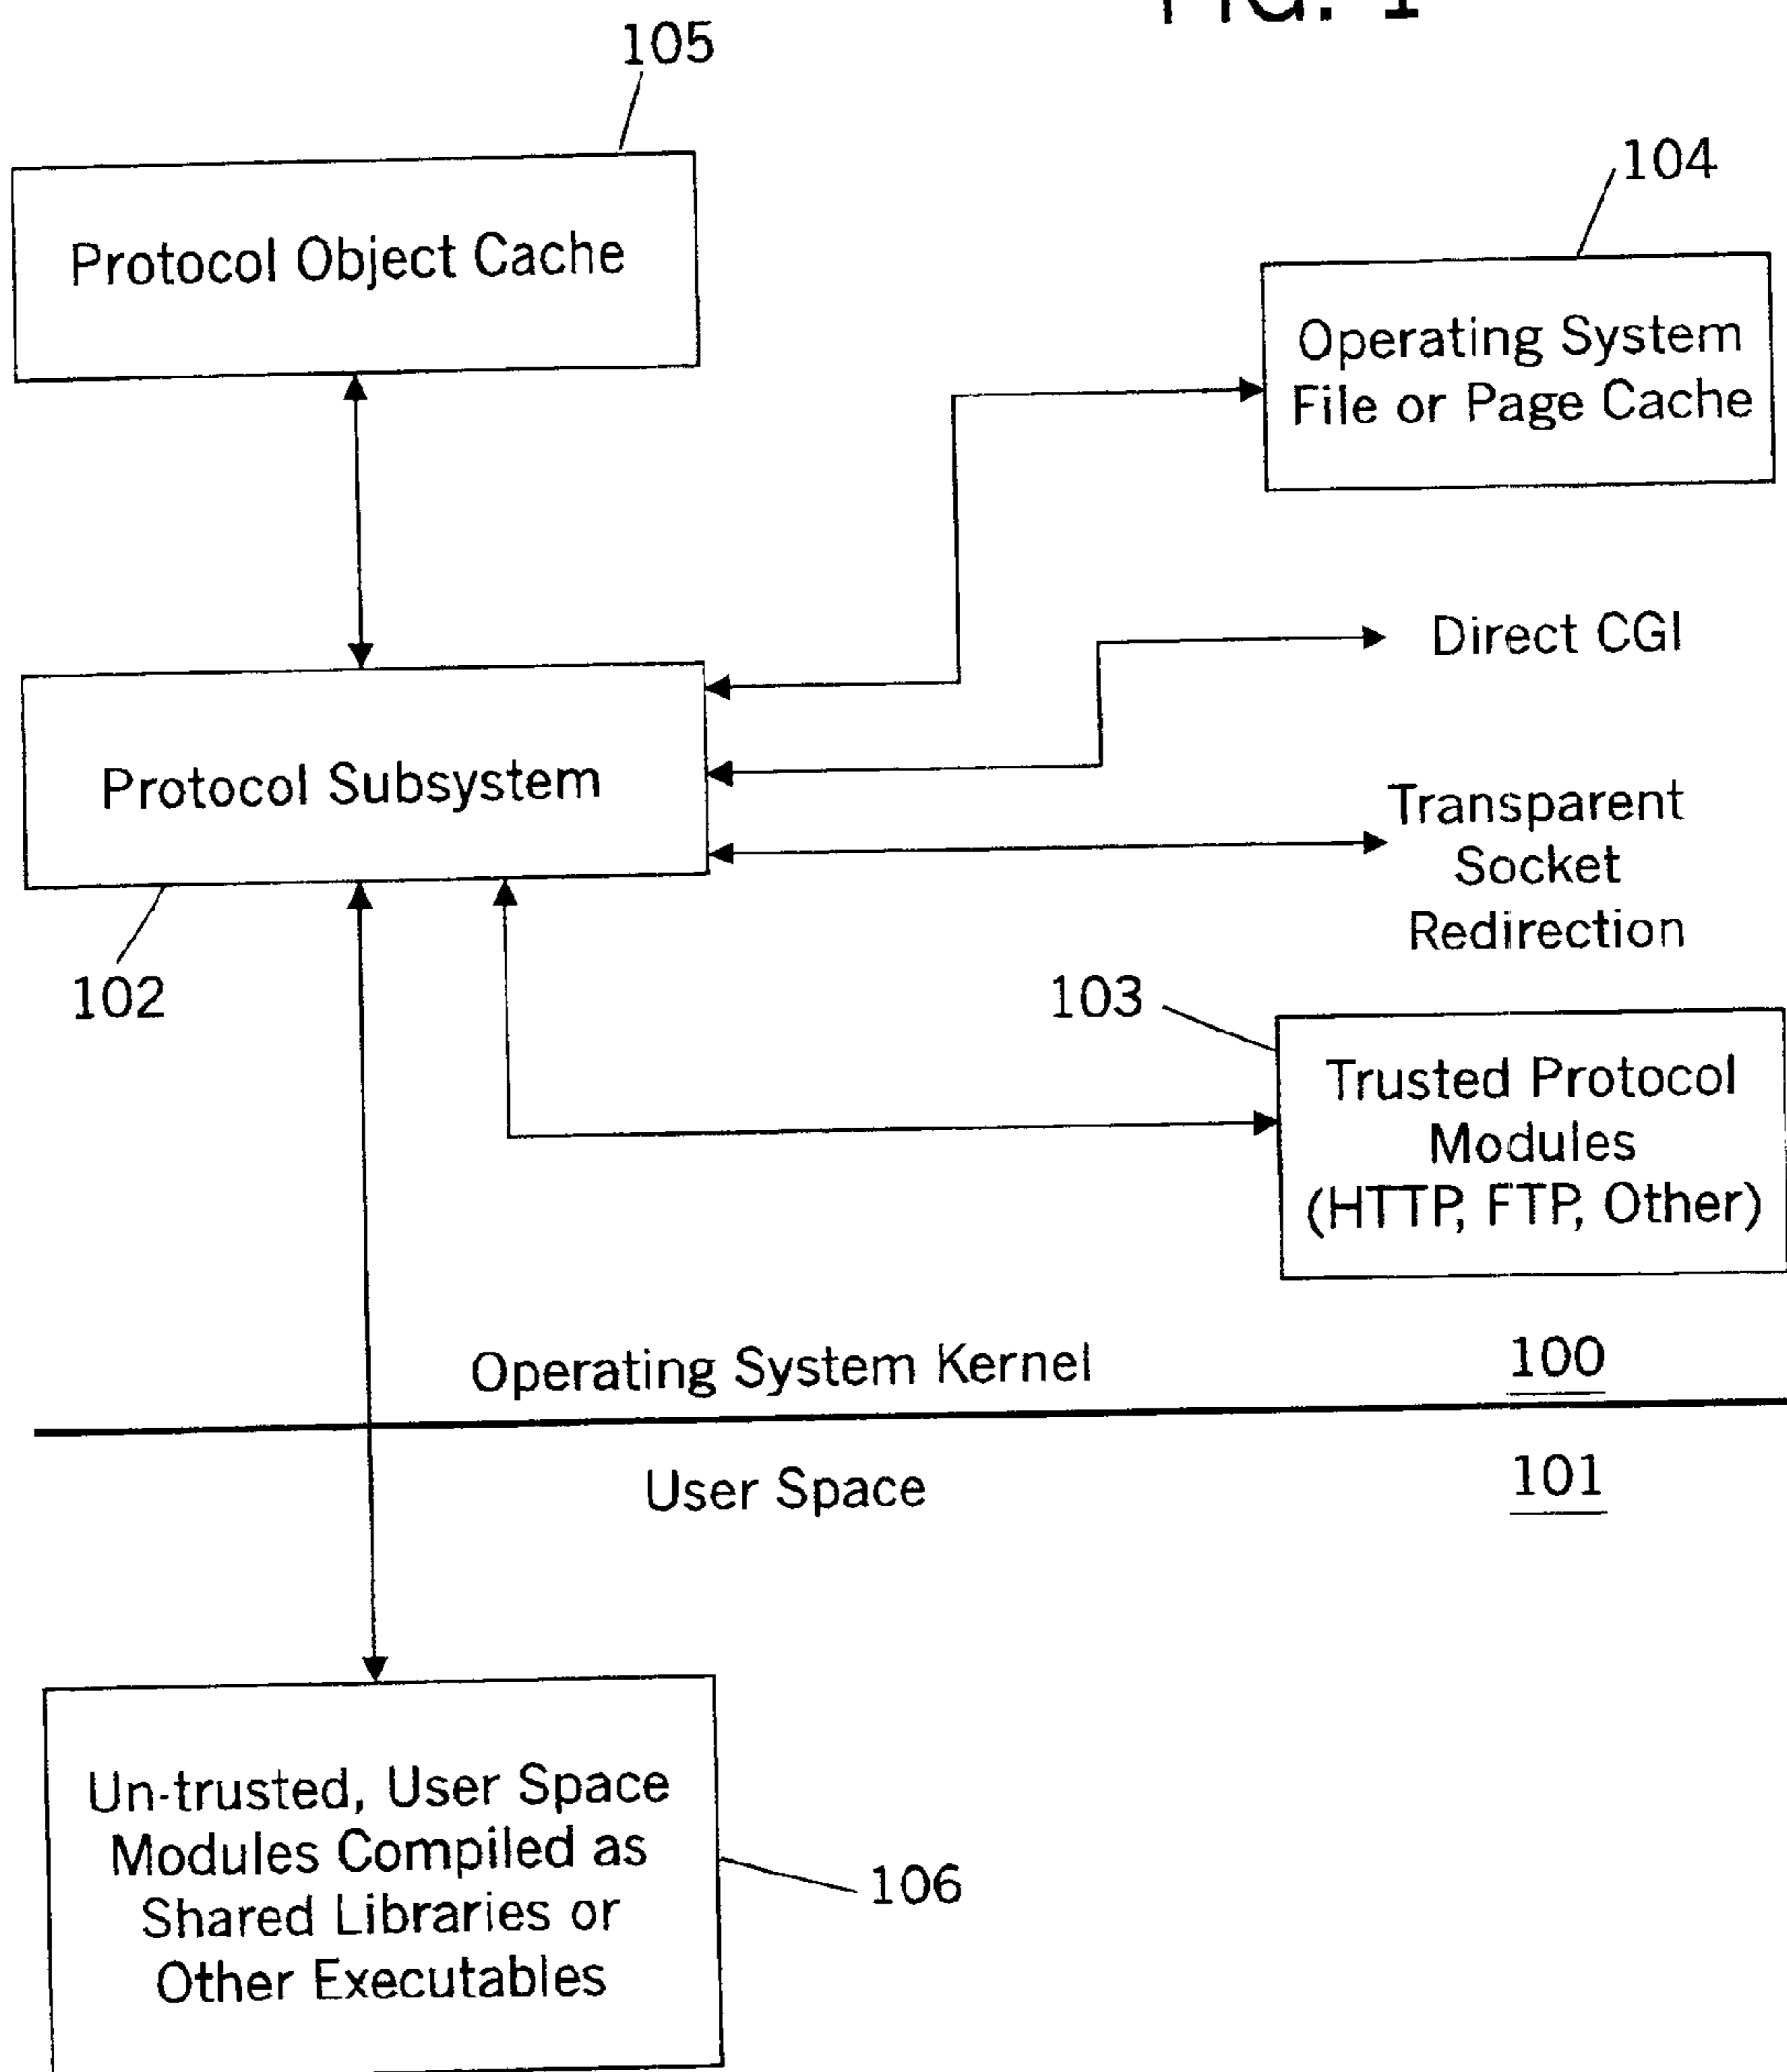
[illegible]

105

Protocol Object Cache

104

Operating System File or Page Cache

Direct CGI

Protocol Subsystem

Transparent Socket Redirection

102

103

Trusted Protocol Modules (HTTP, FTP, Other)

Operating System Kernel

100

User Space

101

Un-trusted, User Space Modules Compiled as Shared Libraries or Other Executables

106